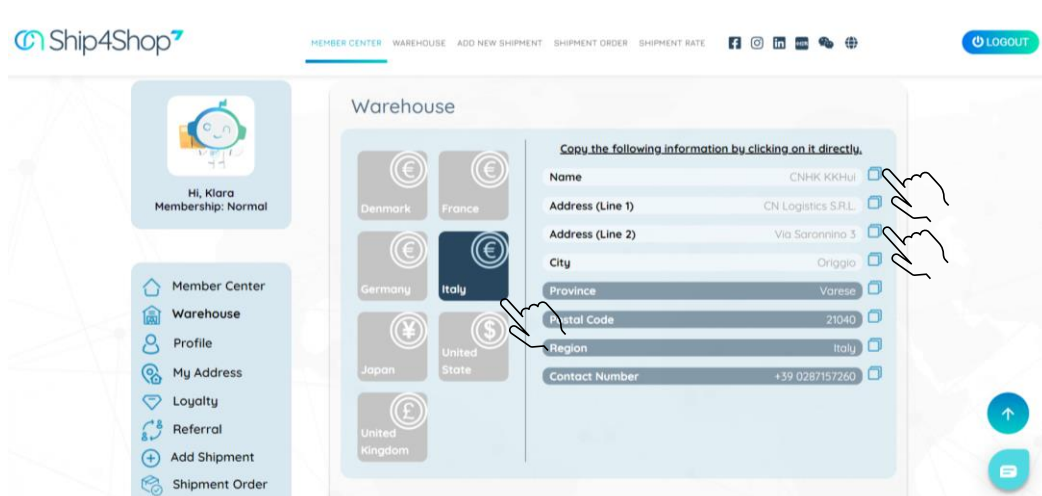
Ship4Shop

MEMBER CENTER WAREHOUSE ADD NEW SHIPMENT SHIPMENT ORDER SHIPMENT RATE

LOGOUT

Hi, Klara
Membership: Normal

Member Center
Warehouse
Profile
My Address
Loyalty
Referral
Add Shipment
Shipment Order

Warehouse

Denmark
France
Germany
Italy
Japan
United State
United Kingdom

Copy the following information by clicking on it directly.

| | |
|---|---|
| Name | CNHK KKHui |
| Address (Line 1) | CN Logistics S.R.L. |
| Address (Line 2) | Via Saronnino 3 |
| City | Origgio |
| Province | Varese |
| Postal Code | 21040 |
| Region | Italy |
| Contact Number | +39 0287157260 |